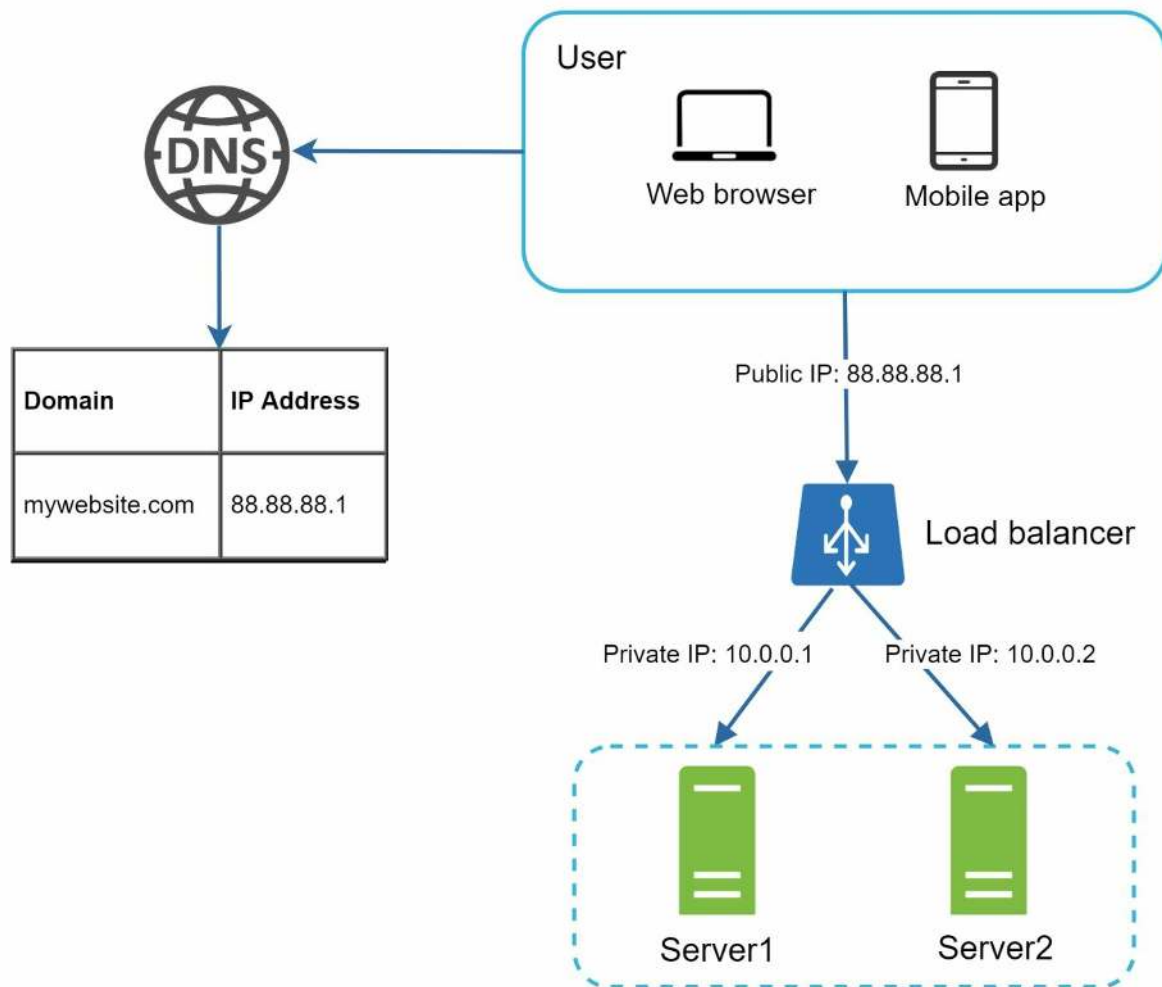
User

Web browser

Mobile app

DNS

| Domain | IP Address |
|---|---|
| mywebsite.com | 88.88.88.1 |

Public IP: 88.88.88.1

Load balancer

Private IP: 10.0.0.1

Private IP: 10.0.0.2

Server1

Server2